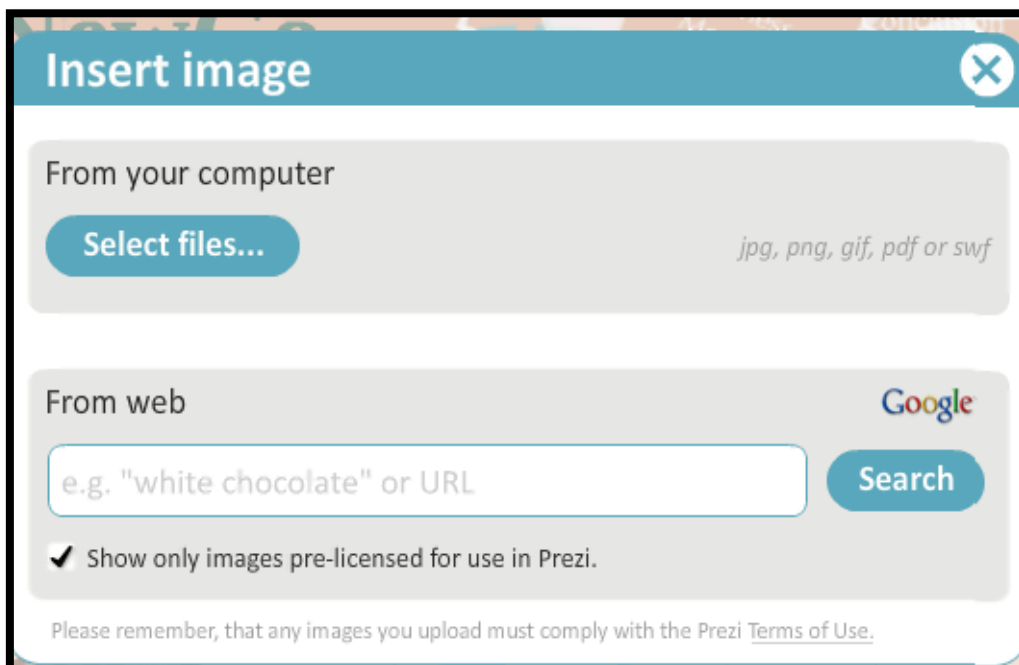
Insert image

From your computer

Select files...

jpg, png, gif, pdf or swf

From web

Google

e.g. "white chocolate" or URL

Search

✔ Show only images pre-licensed for use in Prezi.

Please remember, that any images you upload must comply with the Prezi Terms of Use.